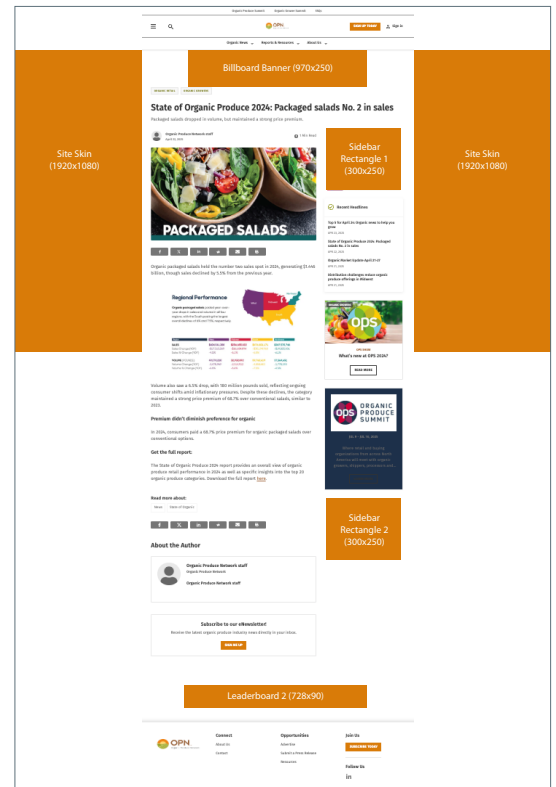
Organic Produce Summit | Organic Grower Summit | Jobs

OPN

SIGN UP TODAY

Sign In

Organic News | Reports & Resources | About Us

Billboard Banner (970x250)

Site Skin
(1920x1080)

Site Skin
(1920x1080)

State of Organic Produce 2024: Packaged salads No. 2 in sales

Packaged salads dropped in volume, but maintained a strong price premium.

Organic Produce Network staff

Sidebar
Rectangle 1
(300x250)

PACKAGED SALADS

Recent Headlines

Regional Performance

Organic packaged salads held the number two sales spot in 2024, generating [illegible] billion, though sales declined by 5.5% from the previous year.

What's new at OPS 2025?

READ MORE

ORGANIC PRODUCE SUMMIT

Volume also saw a 6.5% drop, with 780 million pounds sold, reflecting ongoing consumer shifts amid inflationary pressures. Despite these declines, the category maintained a strong price premium of 68.7% over conventional salads, similar to 2023.

Premium didn't diminish preference for organic

In 2024, consumers paid a 68.7% price premium for organic packaged salads over conventional options.

Get the full report:

The State of Organic Produce 2024 report provides an overall view of organic produce retail performance in 2024 as well as specific insights into the top 20 organic produce categories. Download the full report here.

Sidebar
Rectangle 2
(300x250)

Read more about:

About the Author

Organic Produce Network staff

Organic Produce Network

Organic Produce Network staff

Subscribe to our eNewsletter!

Receive the latest organic produce industry news directly in your inbox.

SIGN ME UP

Leaderboard 2 (728x90)

OPN

Connect
About Us
Contact

Opportunities
Advertise
Submit a Press Release
Resources

Join Us
SUBSCRIBE TODAY
Follow Us